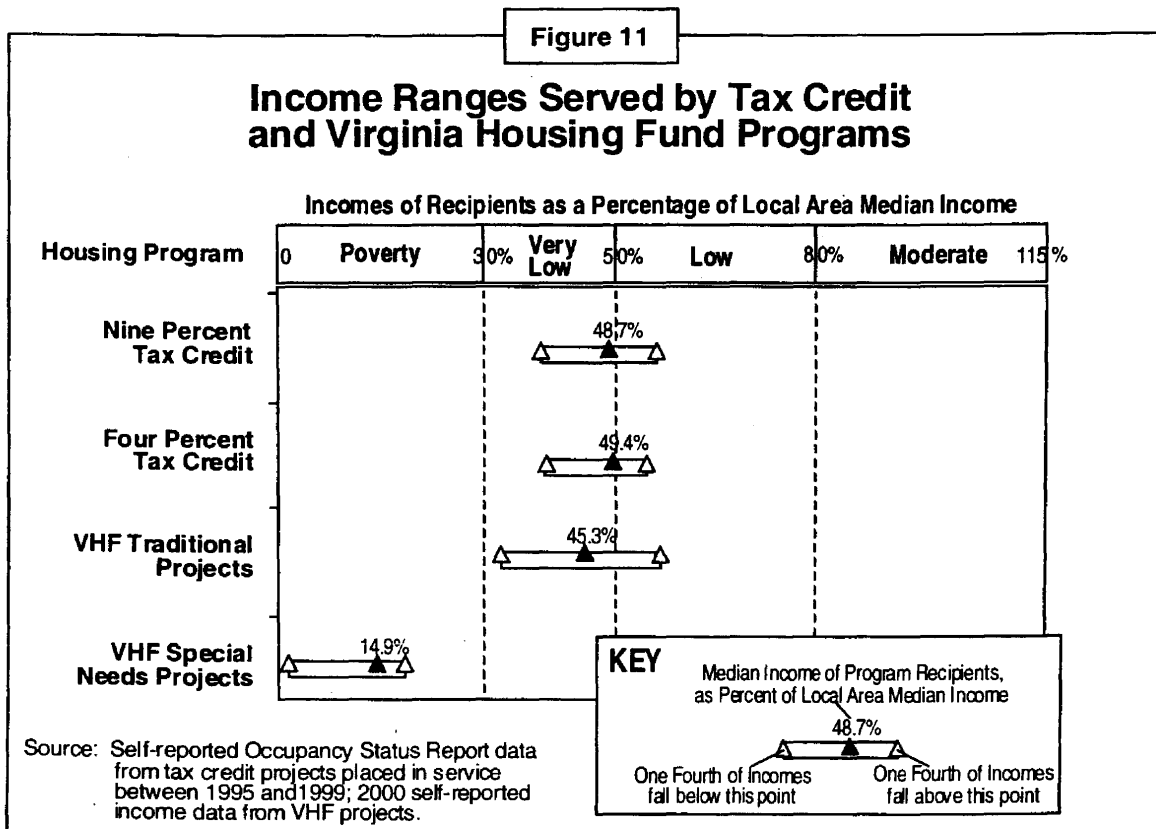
Figure 11

Income Ranges Served by Tax Credit and Virginia Housing Fund Programs

Incomes of Recipients as a Percentage of Local Area Median Income

| Housing Program | 0 | Poverty | 30% | Very Low | 50% | Low | 80% | Moderate | 115% |
|---|---|---|---|---|---|---|---|---|---|

Nine Percent Tax Credit
48.7%

Four Percent Tax Credit
49.4%

VHF Traditional Projects
45.3%

VHF Special Needs Projects
14.9%

KEY
Median Income of Program Recipients, as Percent of Local Area Median Income
48.7%
One Fourth of Incomes fall below this point
One Fourth of Incomes fall above this point

Source: Self-reported Occupancy Status Report data from tax credit projects placed in service between 1995 and1999; 2000 self-reported income data from VHF projects.